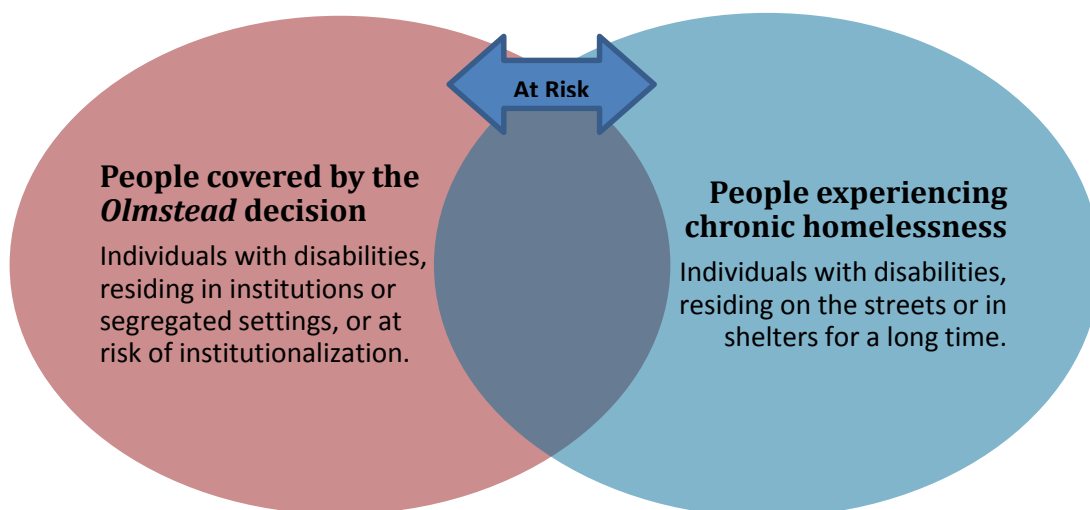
At Risk

People covered by the *Olmstead* decision

Individuals with disabilities, residing in institutions or segregated settings, or at risk of institutionalization.

People experiencing chronic homelessness

Individuals with disabilities, residing on the streets or in shelters for a long time.